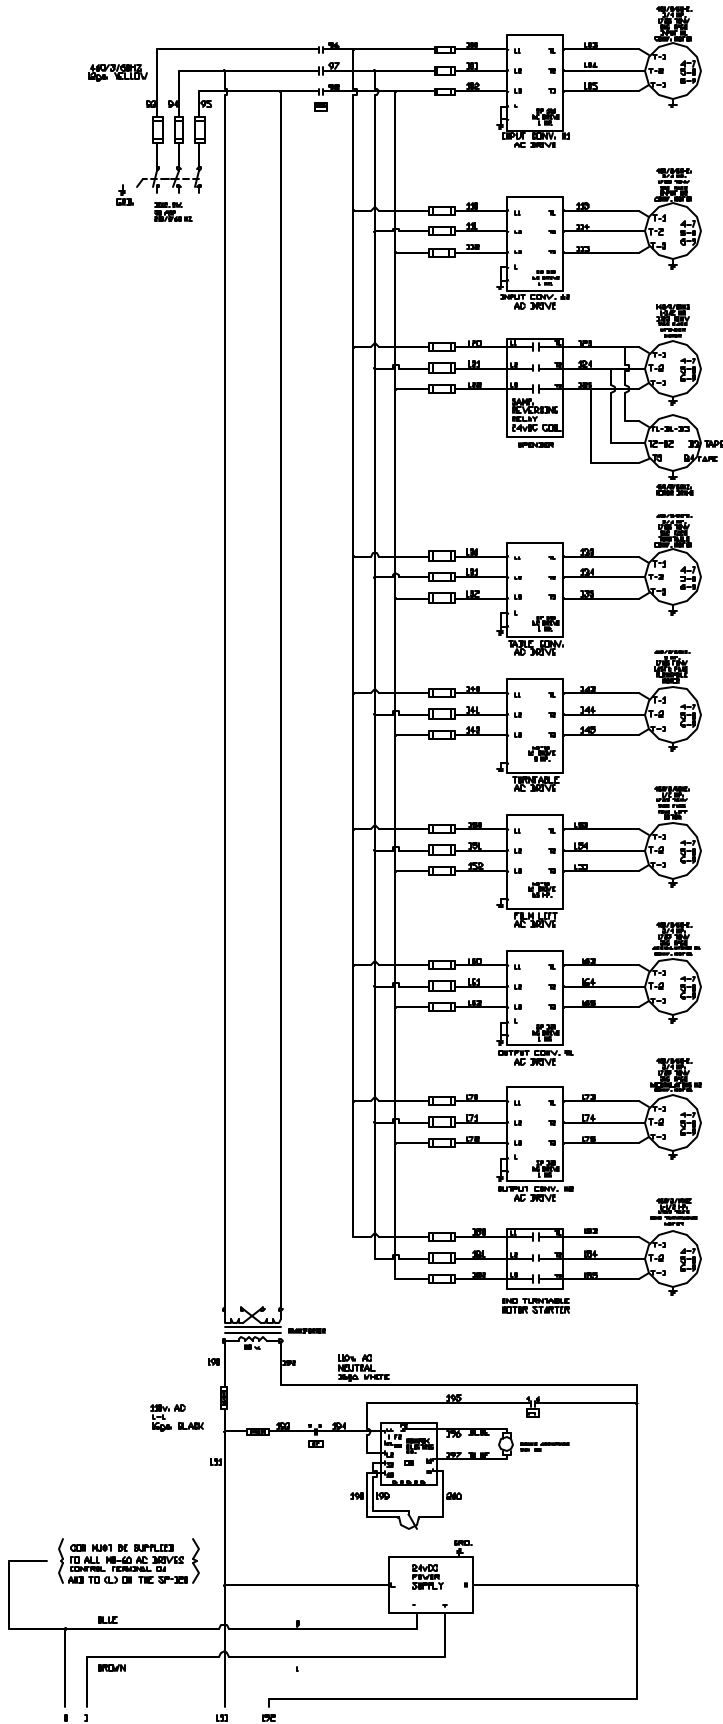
440/3/60HZ
10ga. YELLOW

93 94 95

96
97
98

GND.

INPUT CONV. #1
AC DRIVE

L1 T1
L2 T2
L3 T3

INPUT CONV. #2
AC DRIVE

T-1 4-7
T-2 5-8
T-3 6-9

SAMP. REVERSING RELAY 24vDC COIL

SPENCER

T1-T1-T3
T2-T2 TAPE
T3 T4 TAPE

TABLE CONV.
AC DRIVE

TURNTABLE
AC DRIVE

FILM LIFT
AC DRIVE

OUTPUT CONV. #1
AC DRIVE

OUTPUT CONV. #2
AC DRIVE

END TURNTABLE
MOTOR STARTER

TRANSFORMER

110v AC
NEUTRAL
16ga. WHITE

110v. AC
L-1
16ga. BLACK

( COM MUST BE SUPPLIED TO ALL MD-60 AC DRIVES CONTROL TERMINAL CM AND TO (L) ON THE SP-320 )

24vDC
POWER
SUPPLY

GRD.

BLUE

BROWN

L11